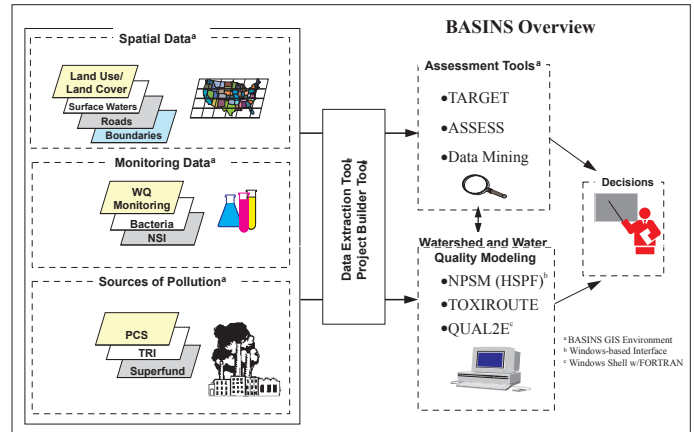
BASINS Overview

Spatial Data$^a$

Land Use/ Land Cover

Surface Waters

Roads

Boundaries

Monitoring Data$^a$

WQ Monitoring

Bacteria

NSI

Sources of Pollution$^a$

PCS

TRI

Superfund

Data Extraction Tool

Project Builder Tool

Assessment Tools$^a$

•TARGET

•ASSESS

•Data Mining

Watershed and Water Quality Modeling

•NPSM (HSPF)$^b$

•TOXIROUTE

•QUAL2E$^c$

Decisions

$^a$ BASINS GIS Environment

$^b$ Windows-based Interface

$^c$ Windows Shell w/FORTRAN